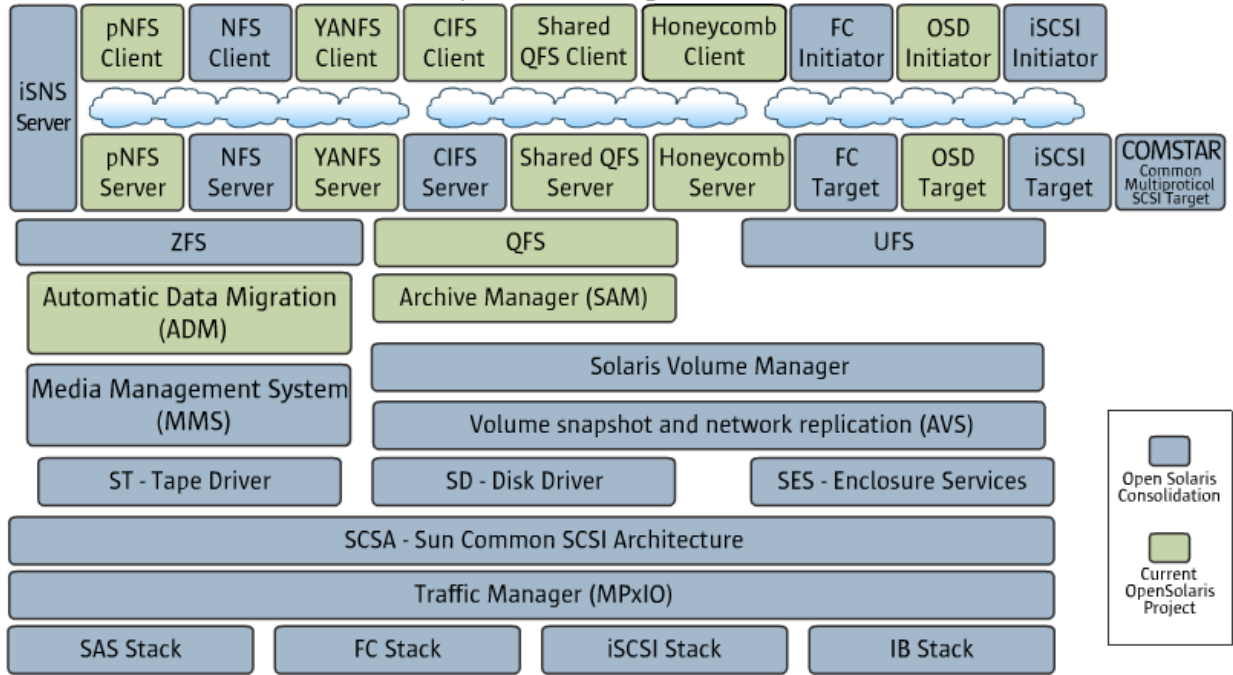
iSNS Server

pNFS Client
NFS Client
YANFS Client
CIFS Client
Shared QFS Client
Honeycomb Client
FC Initiator
OSD Initiator
iSCSI Initiator

pNFS Server
NFS Server
YANFS Server
CIFS Server
Shared QFS Server
Honeycomb Server
FC Target
OSD Target
iSCSI Target
COMSTAR Common Multiprotocol SCSI Target

ZFS
QFS
UFS

Automatic Data Migration (ADM)
Archive Manager (SAM)

Solaris Volume Manager

Media Management System (MMS)
Volume snapshot and network replication (AVS)

ST - Tape Driver
SD - Disk Driver
SES - Enclosure Services

SCSA - Sun Common SCSI Architecture

Traffic Manager (MPxIO)

SAS Stack
FC Stack
iSCSI Stack
IB Stack

Open Solaris Consolidation

Current OpenSolaris Project